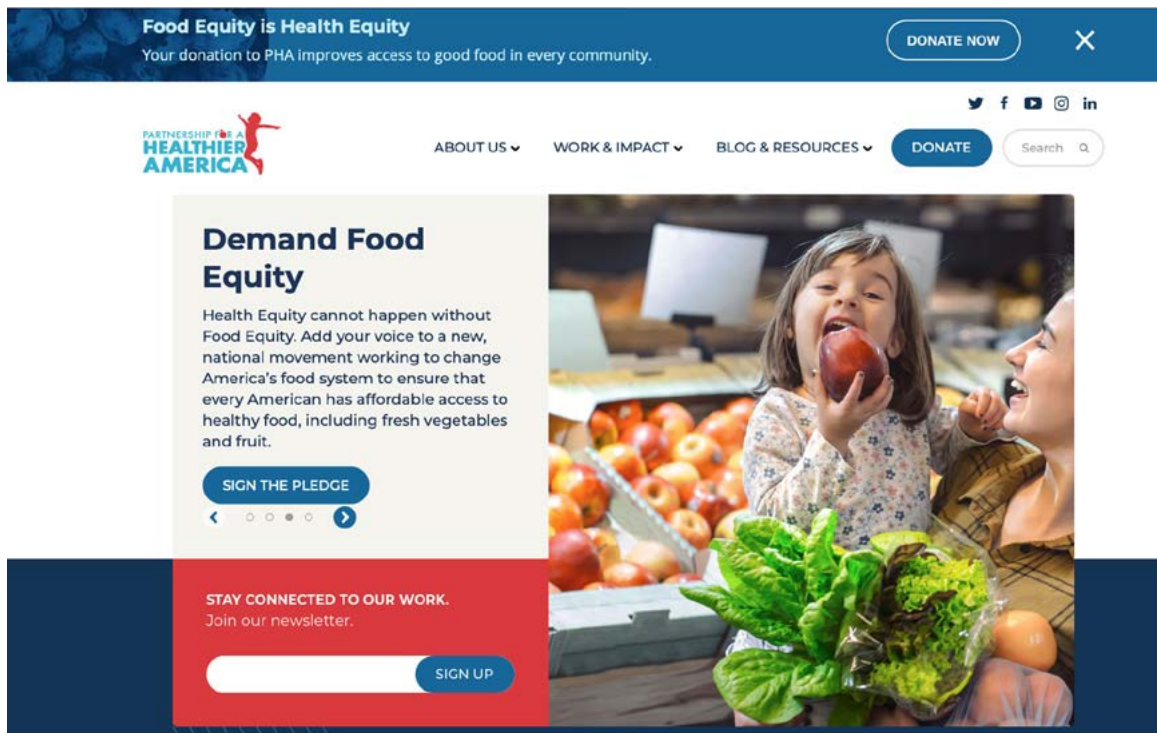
Food Equity is Health Equity
Your donation to PHA improves access to good food in every community.

DONATE NOW

PARTNERSHIP FOR A HEALTHIER AMERICA

ABOUT US WORK & IMPACT BLOG & RESOURCES DONATE Search

Demand Food Equity

Health Equity cannot happen without Food Equity. Add your voice to a new, national movement working to change America's food system to ensure that every American has affordable access to healthy food, including fresh vegetables and fruit.

SIGN THE PLEDGE

STAY CONNECTED TO OUR WORK.
Join our newsletter.

SIGN UP